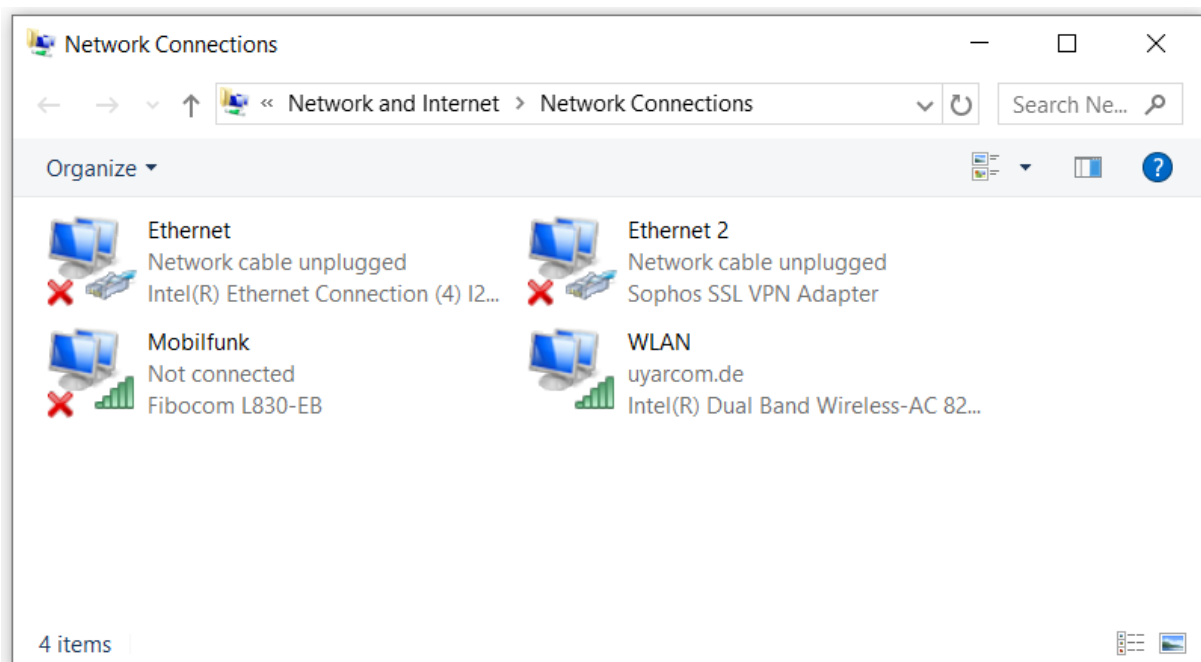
Network Connections

« Network and Internet > Network Connections

Search Ne...

Organize ▾

Ethernet
Network cable unplugged
Intel(R) Ethernet Connection (4) I2...

Ethernet 2
Network cable unplugged
Sophos SSL VPN Adapter

Mobilfunk
Not connected
Fibocom L830-EB

WLAN
uyarcom.de
Intel(R) Dual Band Wireless-AC 82...

4 items